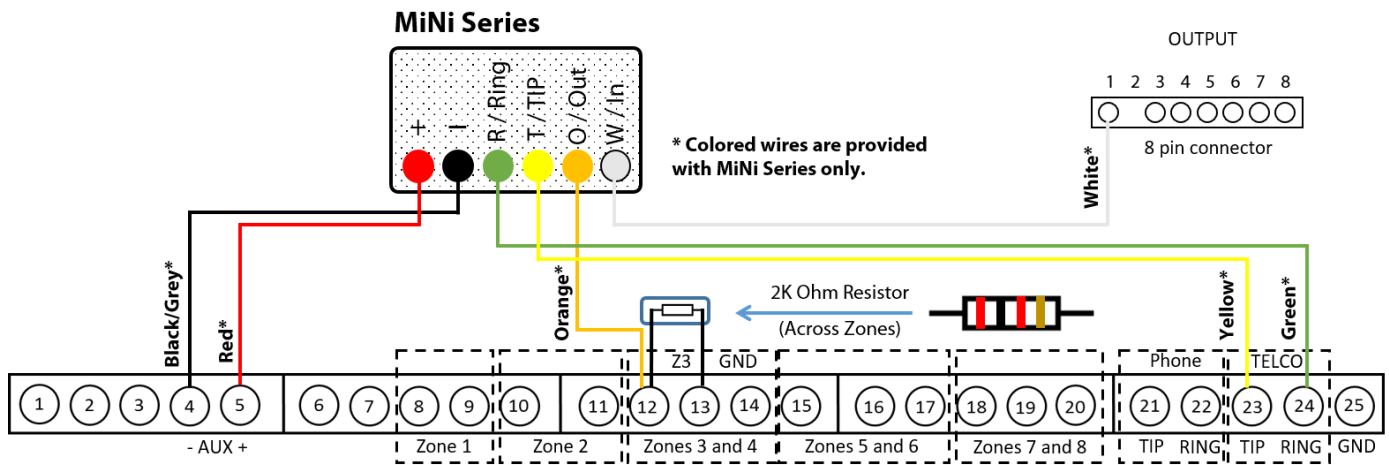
MiNi Series

+ − R / Ring T / TIP O / Out W / In

* Colored wires are provided with MiNi Series only.

OUTPUT

1 2 3 4 5 6 7 8

8 pin connector

White*

Black/Grey*

Red*

Orange*

2K Ohm Resistor

(Across Zones)

Yellow*

Green*

Z3 GND

Phone

TELCO

1 2 3 4 5 6 7 8 9 10 11 12 13 14 15 16 17 18 19 20 21 22 23 24 25

- AUX +

Zone 1

Zone 2

Zones 3 and 4

Zones 5 and 6

Zones 7 and 8

TIP RING

TIP RING

GND